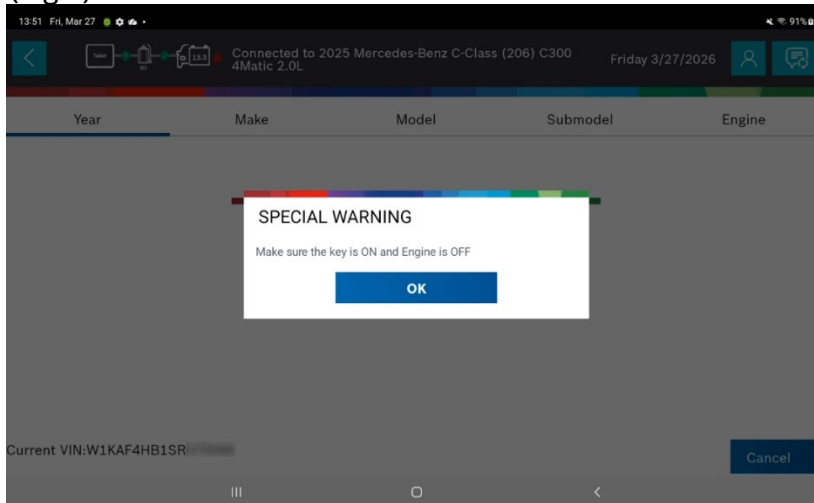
13:51 Fri, Mar 27

91%

Connected to 2025 Mercedes-Benz C-Class (206) C300 4Matic 2.0L

Friday 3/27/2026

Year

Make

Model

Submodel

Engine

SPECIAL WARNING

Make sure the key is ON and Engine is OFF

OK

Current VIN:W1KAF4HB1SR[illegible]

Cancel